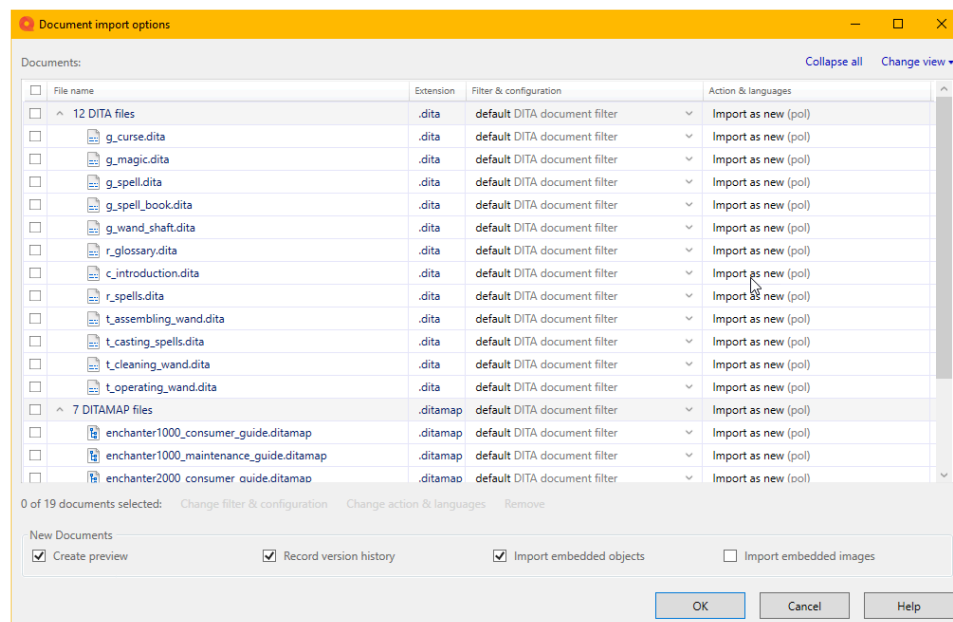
Document import options

Documents:

Collapse all Change view

| File name | Extension | Filter & configuration | Action & languages |
|---|---|---|---|
| 12 DITA files | .dita | default DITA document filter | Import as new (pol) |
| g_curse.dita | .dita | default DITA document filter | Import as new (pol) |
| g_magic.dita | .dita | default DITA document filter | Import as new (pol) |
| g_spell.dita | .dita | default DITA document filter | Import as new (pol) |
| g_spell_book.dita | .dita | default DITA document filter | Import as new (pol) |
| g_wand_shaft.dita | .dita | default DITA document filter | Import as new (pol) |
| r_glossary.dita | .dita | default DITA document filter | Import as new (pol) |
| c_introduction.dita | .dita | default DITA document filter | Import as new (pol) |
| r_spells.dita | .dita | default DITA document filter | Import as new (pol) |
| t_assembling_wand.dita | .dita | default DITA document filter | Import as new (pol) |
| t_casting_spells.dita | .dita | default DITA document filter | Import as new (pol) |
| t_cleaning_wand.dita | .dita | default DITA document filter | Import as new (pol) |
| t_operating_wand.dita | .dita | default DITA document filter | Import as new (pol) |
| 7 DITAMAP files | .ditamap | default DITA document filter | Import as new (pol) |
| enchanter1000_consumer_guide.ditamap | .ditamap | default DITA document filter | Import as new (pol) |
| enchanter1000_maintenance_guide.ditamap | .ditamap | default DITA document filter | Import as new (pol) |
| enchanter2000_consumer_guide.ditamap | .ditamap | default DITA document filter | Import as new (pol) |

0 of 19 documents selected: Change filter & configuration Change action & languages Remove

New Documents
Create preview Record version history Import embedded objects Import embedded images

OK Cancel Help